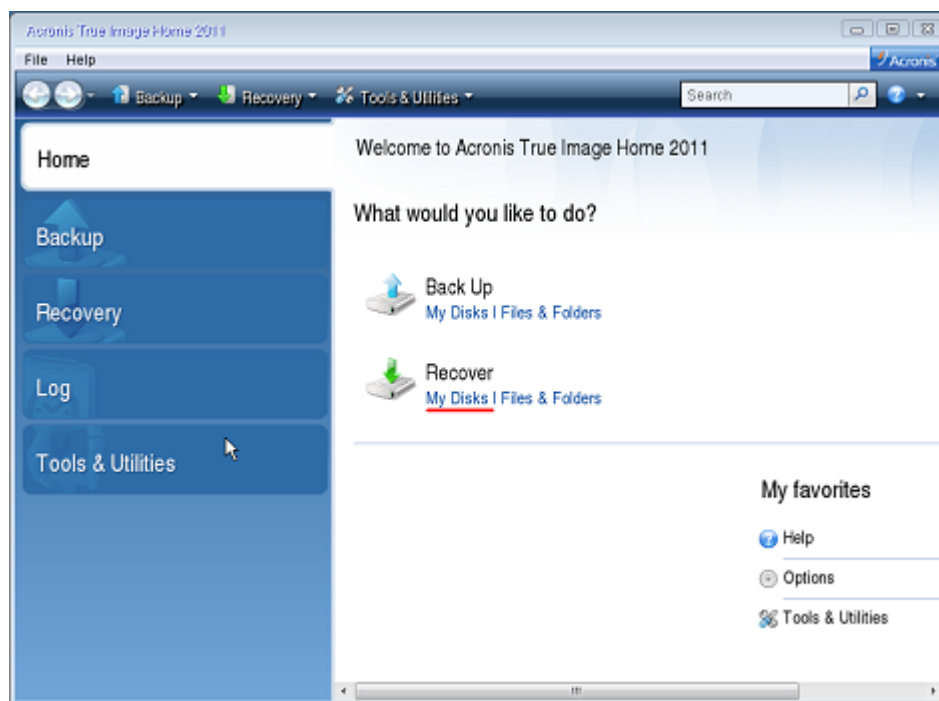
Acronis True Image Home 2011

File Help

Acronis

Backup Recovery Tools & Utilities

Search

Home

Backup

Recovery

Log

Tools & Utilities

Welcome to Acronis True Image Home 2011

What would you like to do?

Back Up
My Disks I Files & Folders

Recover
My Disks I Files & Folders

My favorites

Help

Options

Tools & Utilities